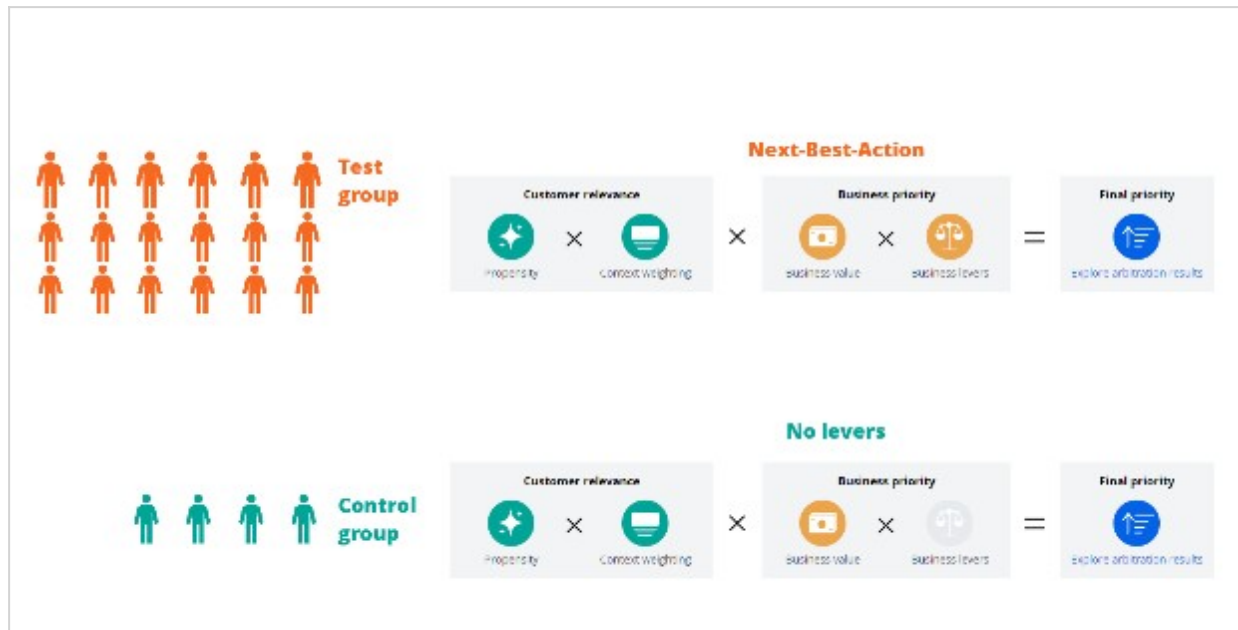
Test group

Next-Best-Action

Customer relevance

Propensity × Context weighting

×

Business priority

Business value × Business levers

=

Final priority

Explore arbitration results

No levers

Control group

Customer relevance

Propensity × Context weighting

×

Business priority

Business value × Business levers

=

Final priority

Explore arbitration results